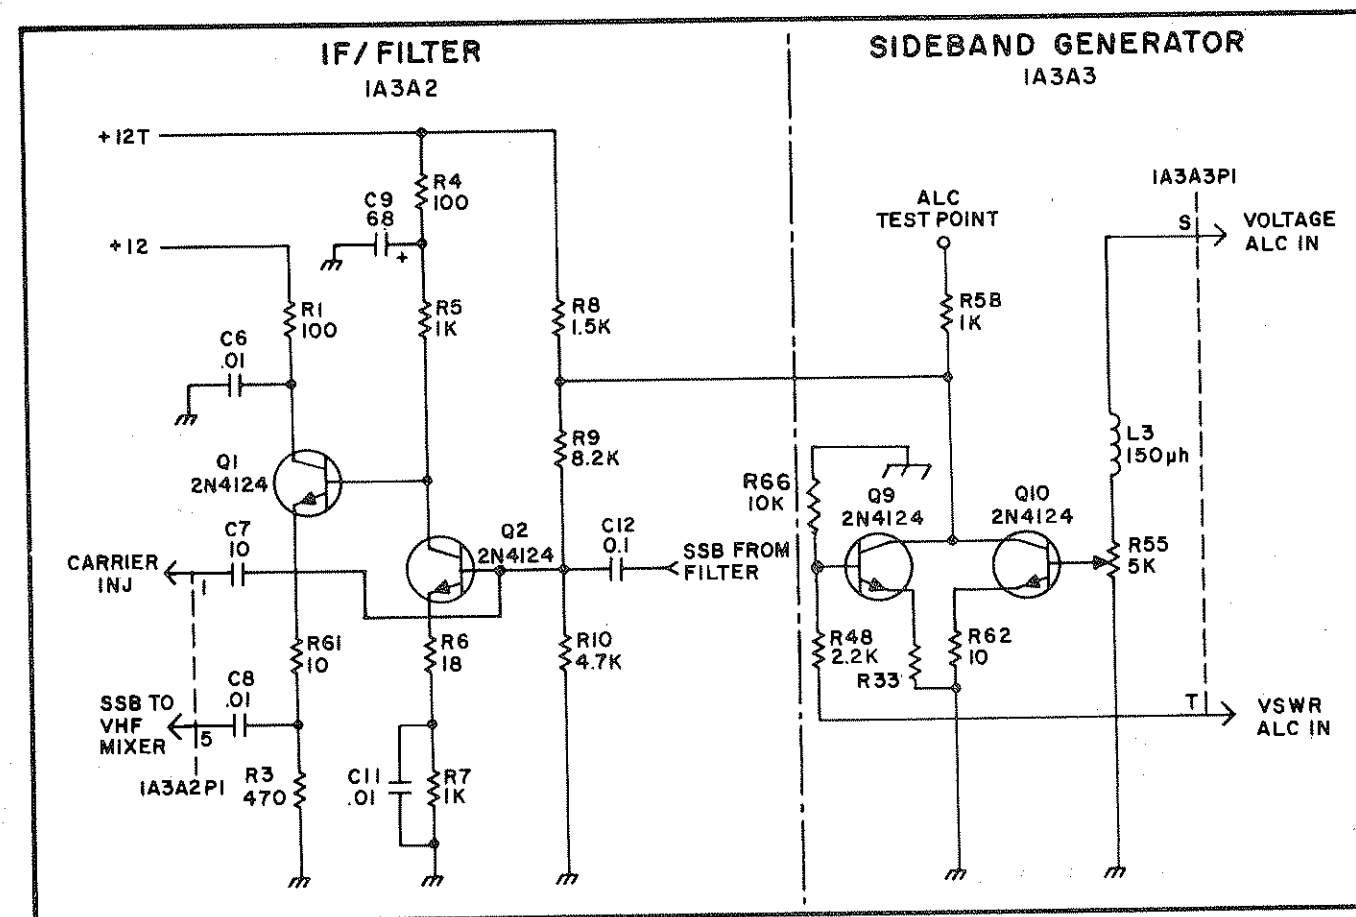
IF/FILTER
1A3A2

SIDEBAND GENERATOR
1A3A3

+12T

+12

R4
100

C9
68

R1
100

R5
1K

R8
1.5K

C6
.01

Q1
2N4124

R9
8.2K

C7
10

CARRIER INJ

1

Q2
2N4124

C12
0.1

SSB FROM FILTER

R61
10

R6
18

R10
4.7K

C8
.01

SSB TO VHF MIXER

5

1A3A2P1

R3
470

C11
.01

R7
1K

ALC TEST POINT

R58
1K

1A3A3P1

S

VOLTAGE ALC IN

L3
150μh

R66
10K

Q9
2N4124

Q10
2N4124

R55
5K

R48
2.2K

R62
10

R33

T

VSWR ALC IN